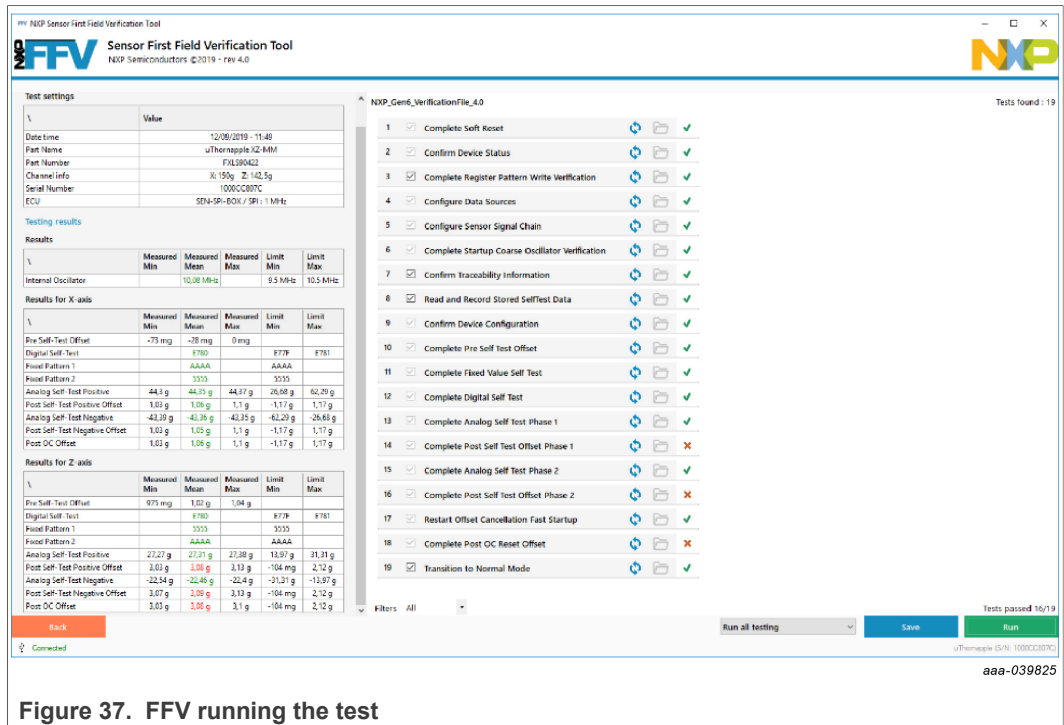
FFV NXP Sensor First Field Verification Tool

FFV Sensor First Field Verification Tool
NXP Semiconductors ©2019 - rev 4.0

NXP

Test settings

| \ | Value |
|---|---|
| Date time | 12/09/2019 - 11:48 |
| Part Name | uThornapple XZ-MM |
| Part Number | FXLS90422 |
| Channel info | X: 150g Z: 142,5g |
| Serial Number | 1000CC807C |
| ECU | SEN-SPI-BOX / SPI : 1 MHz |

Testing results

Results

| \ | Measured Min | Measured Mean | Measured Max | Limit Min | Limit Max |
|---|---|---|---|---|---|
| Internal Oscillator | | 10,08 MHz | | 9.5 MHz | 10.5 MHz |

Results for X-axis

| \ | Measured Min | Measured Mean | Measured Max | Limit Min | Limit Max |
|---|---|---|---|---|---|
| Pre Self-Test Offset | -73 mg | -28 mg | 0 mg | | |
| Digital Self-Test | | E780 | | E77F | E781 |
| Fixed Pattern 1 | | AAAA | | AAAA | |
| Fixed Pattern 2 | | 5555 | | 5555 | |
| Analog Self-Test Positive | 44,3 g | 44,35 g | 44,37 g | 26,68 g | 62,29 g |
| Post Self-Test Positive Offset | 1,03 g | 1,06 g | 1,1 g | -1,17 g | 1,17 g |
| Analog Self-Test Negative | -43,39 g | -43,36 g | -43,35 g | -62,29 g | -26,68 g |
| Post Self-Test Negative Offset | 1,03 g | 1,05 g | 1,1 g | -1,17 g | 1,17 g |
| Post OC Offset | 1,03 g | 1,06 g | 1,1 g | -1,17 g | 1,17 g |

Results for Z-axis

| \ | Measured Min | Measured Mean | Measured Max | Limit Min | Limit Max |
|---|---|---|---|---|---|
| Pre Self-Test Offset | 979 mg | 1,02 g | 1,04 g | | |
| Digital Self-Test | | E780 | | E77F | E781 |
| Fixed Pattern 1 | | 5555 | | 5555 | |
| Fixed Pattern 2 | | AAAA | | AAAA | |
| Analog Self-Test Positive | 27,27 g | 27,31 g | 27,38 g | 13,97 g | 31,31 g |
| Post Self-Test Positive Offset | 3,03 g | 3,08 g | 3,13 g | -104 mg | 2,12 g |
| Analog Self-Test Negative | -22,54 g | -22,46 g | -22,4 g | -31,31 g | -13,97 g |
| Post Self-Test Negative Offset | 3,07 g | 3,09 g | 3,13 g | -104 mg | 2,12 g |
| Post OC Offset | 3,03 g | 3,08 g | 3,1 g | -104 mg | 2,12 g |

NXP_Gen6_VerificationFile_4.0

Tests found : 19

1 Complete Soft Reset
2 Confirm Device Status
3 Complete Register Pattern Write Verification
4 Configure Data Sources
5 Configure Sensor Signal Chain
6 Complete Startup Coarse Oscillator Verification
7 Confirm Traceability Information
8 Read and Record Stored SelfTest Data
9 Confirm Device Configuration
10 Complete Pre Self Test Offset
11 Complete Fixed Value Self Test
12 Complete Digital Self Test
13 Complete Analog Self Test Phase 1
14 Complete Post Self Test Offset Phase 1
15 Complete Analog Self Test Phase 2
16 Complete Post Self Test Offset Phase 2
17 Restart Offset Cancellation Fast Startup
18 Complete Post OC Reset Offset
19 Transition to Normal Mode

Filters All

Tests passed 16/19

Back

Run all testing

Save

Run

Connected

uThornapple (S/N: 1000CC807C)

aaa-039825

Figure 37. FFV running the test